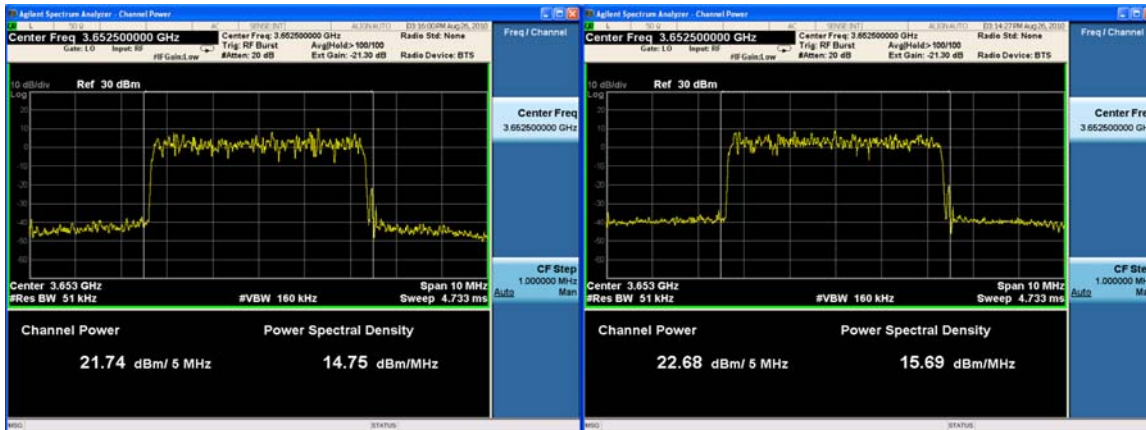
Agilent Spectrum Analyzer - Channel Power

50 Ω AC SENSE:INT ALIGN AUTO 03:16:00 PM Aug 26, 2010

Center Freq 3.652500000 GHz

Gate: LO Input: RF #IFGain:Low

Center Freq: 3.652500000 GHz
Trig: RF Burst
#Atten: 20 dB

Avg|Hold> 100/100
Ext Gain: -21.30 dB

Radio Std: None
Radio Device: BTS

Freq / Channel

10 dB/div Ref 30 dBm
Log

20
10
0
-10
-20
-30
-40
-50
-60

Center 3.653 GHz
#Res BW 51 kHz
#VBW 160 kHz
Span 10 MHz
Sweep 4.733 ms

Center Freq
3.652500000 GHz

CF Step
1.000000 MHz
Auto Man

Channel Power
21.74 dBm/ 5 MHz

Power Spectral Density
14.75 dBm/MHz

MSG STATUS

Agilent Spectrum Analyzer - Channel Power

50 Ω AC SENSE:INT ALIGN AUTO 03:14:27 PM Aug 26, 2010

Center Freq 3.652500000 GHz

Gate: LO Input: RF #IFGain:Low

Center Freq: 3.652500000 GHz
Trig: RF Burst
#Atten: 20 dB

Avg|Hold> 100/100
Ext Gain: -21.30 dB

Radio Std: None
Radio Device: BTS

Freq / Channel

10 dB/div Ref 30 dBm
Log

20
10
0
-10
-20
-30
-40
-50
-60

Center 3.653 GHz
#Res BW 51 kHz
#VBW 160 kHz
Span 10 MHz
Sweep 4.733 ms

Center Fre
3.652500000 GH

CF Ste
1.000000 MH
Auto Ma

Channel Power
22.68 dBm/ 5 MHz

Power Spectral Density
15.69 dBm/MHz

MSG STATUS